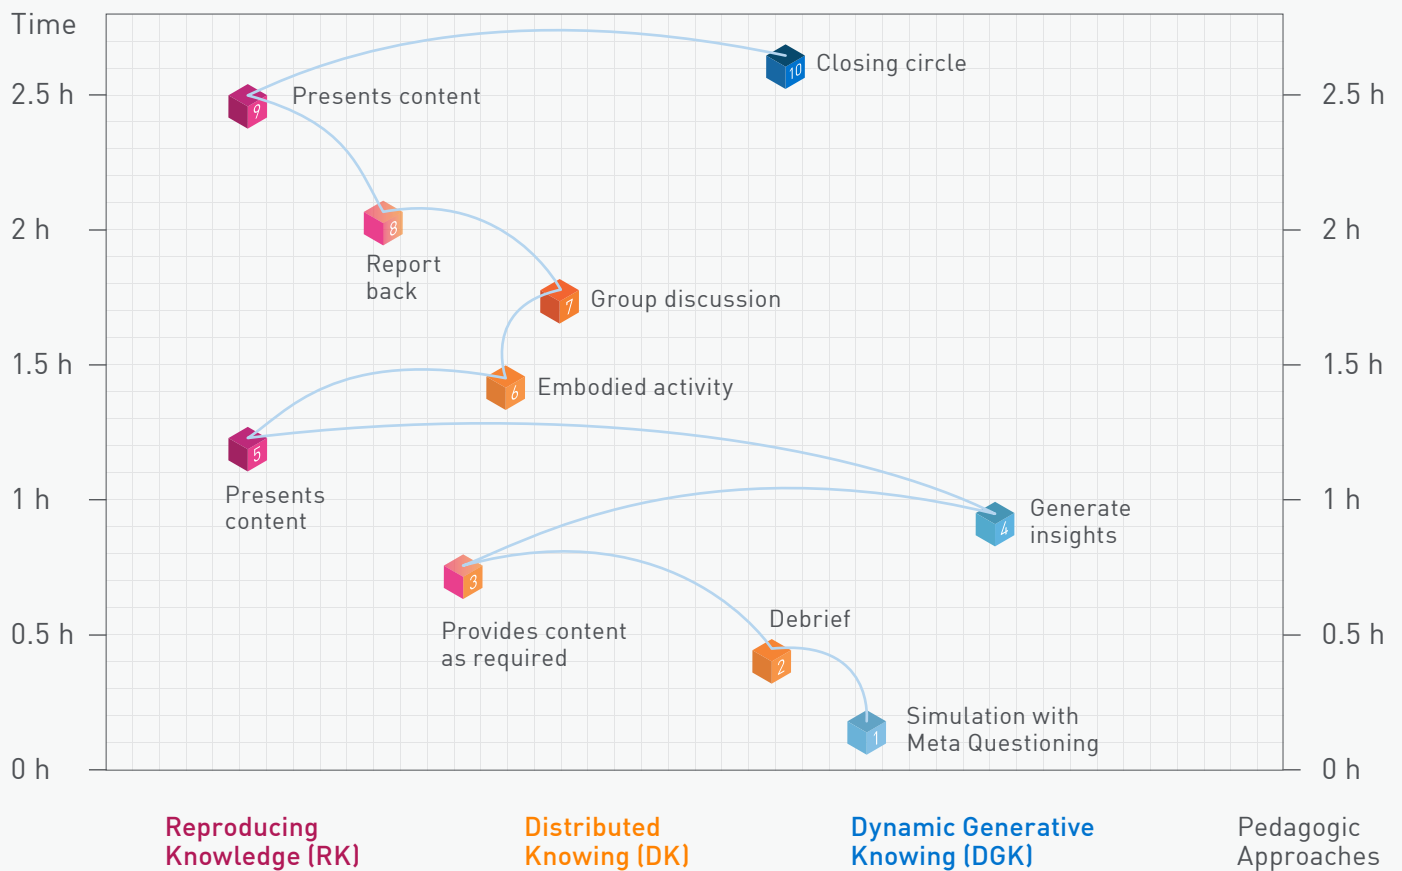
Time

2.5 h
2 h
1.5 h
1 h
0.5 h
0 h

2.5 h
2 h
1.5 h
1 h
0.5 h
0 h

10 Closing circle

9 Presents content

8 Report back

7 Group discussion

6 Embodied activity

5 Presents content

4 Generate insights

3 Provides content as required

Debrief
2

1 Simulation with Meta Questioning

Reproducing Knowledge (RK)

Distributed Knowing (DK)

Dynamic Generative Knowing (DGK)

Pedagogic Approaches